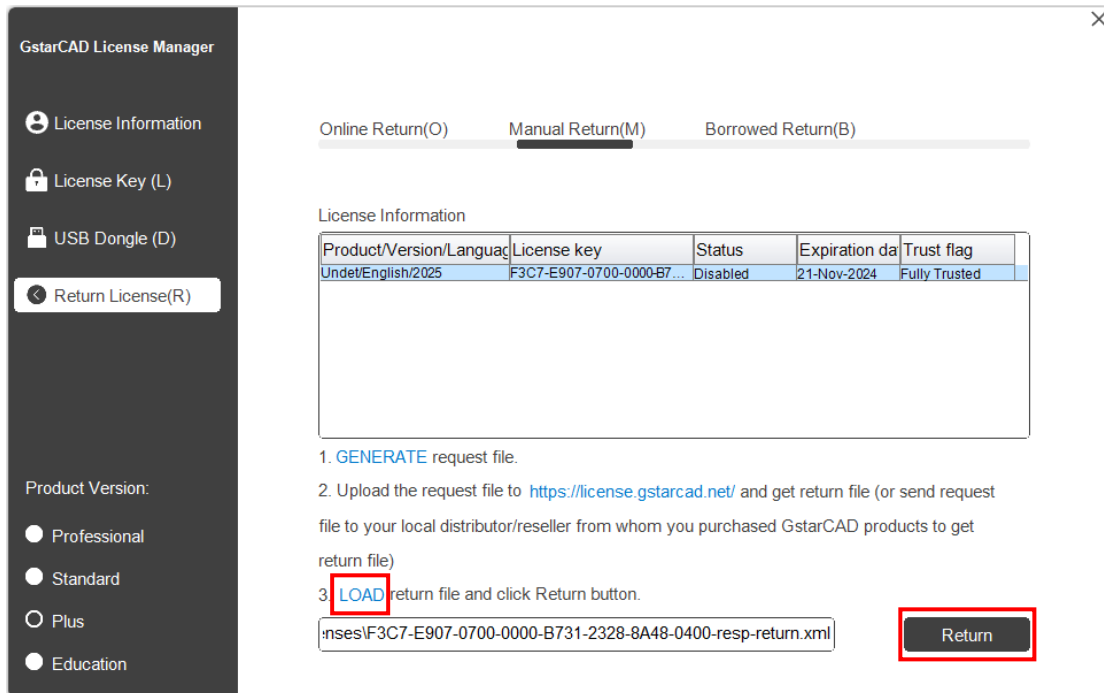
GstarCAD License Manager

License Information

License Key (L)

USB Dongle (D)

Return License(R)

Product Version:

Professional

Standard

Plus

Education

×

Online Return(O)  Manual Return(M)  Borrowed Return(B)

License Information

| Product/Version/Languag | License key | Status | Expiration da | Trust flag |
|---|---|---|---|---|
| Undet/English/2025 | F3C7-E907-0700-0000-B7... | Disabled | 21-Nov-2024 | Fully Trusted |

1. GENERATE request file.

2. Upload the request file to https://license.gstarcad.net/ and get return file (or send request file to your local distributor/reseller from whom you purchased GstarCAD products to get return file)

3. LOAD return file and click Return button.

enses\F3C7-E907-0700-0000-B731-2328-8A48-0400-resp-return.xml

Return